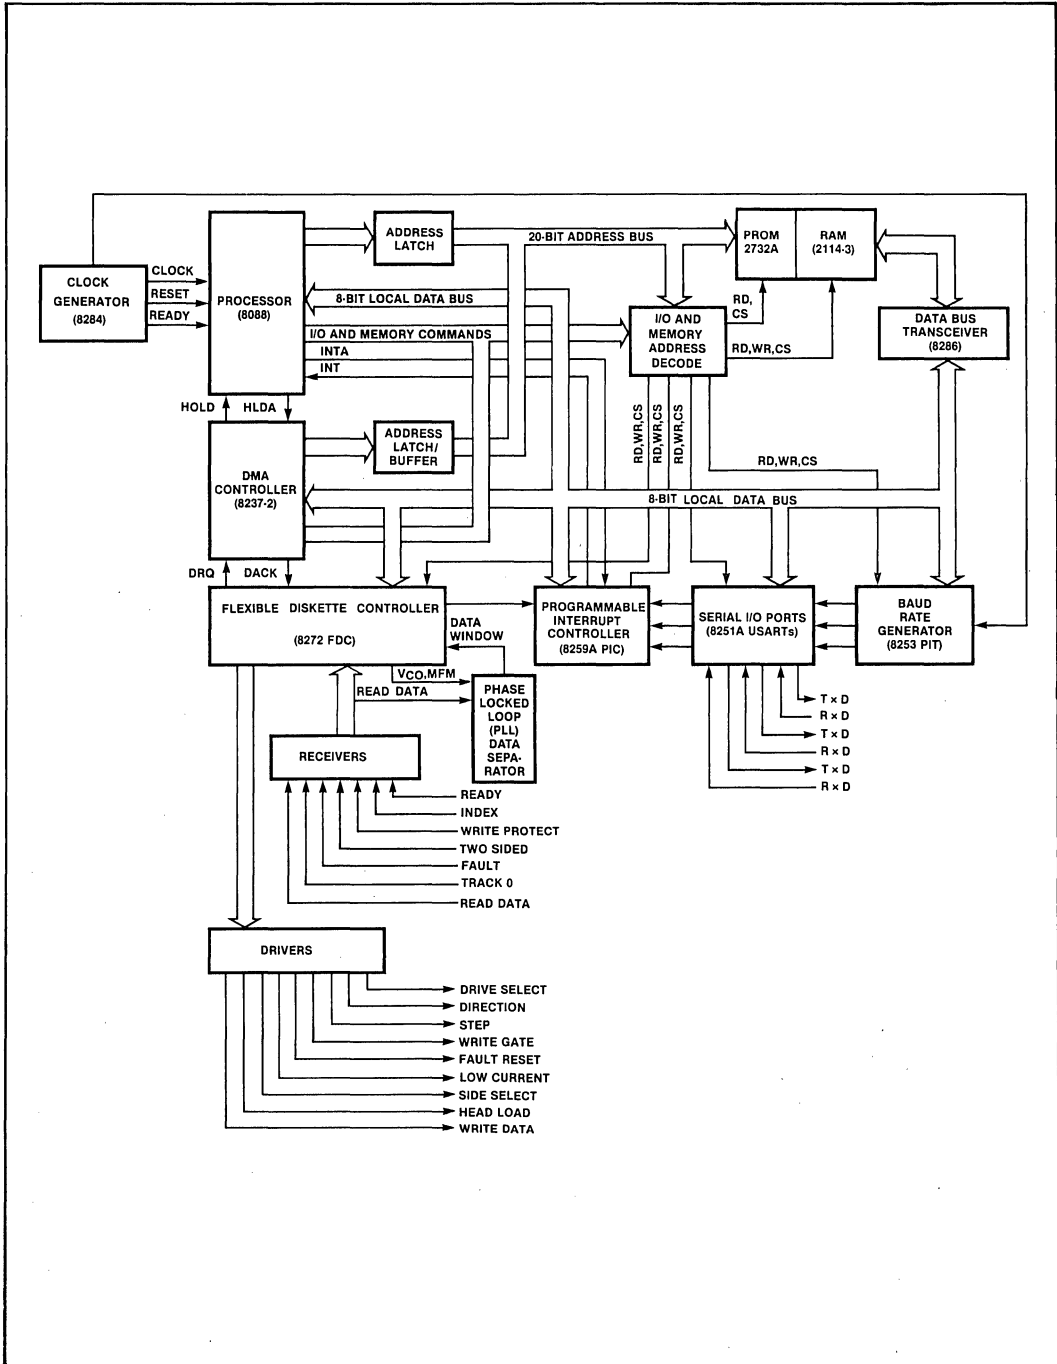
CLOCK GENERATOR (8284)

CLOCK
RESET
READY

PROCESSOR (8088)

ADDRESS LATCH

20-BIT ADDRESS BUS

PROM 2732A

RAM (2114-3)

8-BIT LOCAL DATA BUS

RD, CS

I/O AND MEMORY ADDRESS DECODE

DATA BUS TRANSCEIVER (8286)

I/O AND MEMORY COMMANDS

INTA

INT

RD,WR,CS

HOLD HLDA

ADDRESS LATCH/ BUFFER

RD,WR,CS
RD,WR,CS
RD,WR,CS

RD,WR,CS

DMA CONTROLLER (8237-2)

8-BIT LOCAL DATA BUS

DRQ DACK

FLEXIBLE DISKETTE CONTROLLER

(8272 FDC)

DATA WINDOW

PROGRAMMABLE INTERRUPT CONTROLLER (8259A PIC)

SERIAL I/O PORTS (8251A USARTs)

BAUD RATE GENERATOR (8253 PIT)

VCO,MFM

READ DATA

PHASE LOCKED LOOP (PLL) DATA SEPARATOR

T × D
R × D
T × D
R × D
T × D
R × D

RECEIVERS

READY
INDEX
WRITE PROTECT
TWO SIDED
FAULT
TRACK 0
READ DATA

DRIVERS

DRIVE SELECT
DIRECTION
STEP
WRITE GATE
FAULT RESET
LOW CURRENT
SIDE SELECT
HEAD LOAD
WRITE DATA